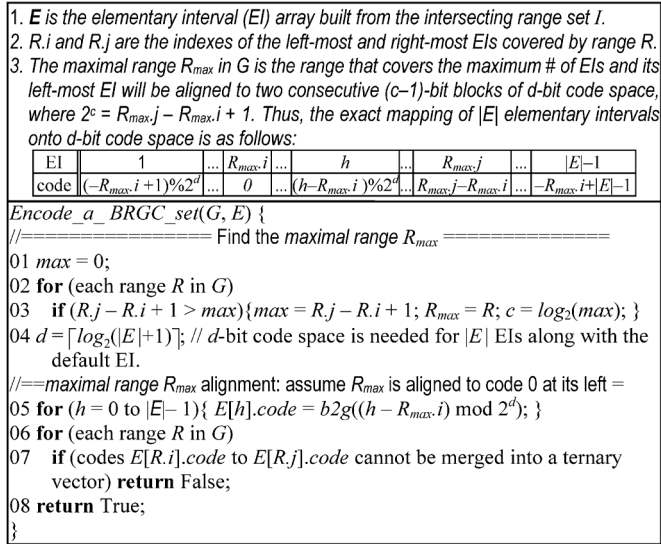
1. $\boldsymbol{E}$ is the elementary interval (EI) array built from the intersecting range set $I$.
2. R.i and R.j are the indexes of the left-most and right-most EIs covered by range R.
3. The maximal range $R_{max}$ in G is the range that covers the maximum # of EIs and its left-most EI will be aligned to two consecutive (c−1)-bit blocks of d-bit code space, where $2^c = R_{max}.j - R_{max}.i + 1$. Thus, the exact mapping of |E| elementary intervals onto d-bit code space is as follows:

| EI | 1 | ... | $R_{max}.i$ | ... | $h$ | ... | $R_{max}.j$ | ... | $\lvert E\rvert-1$ |
|---|---|---|---|---|---|---|---|---|---|
| code | $(-R_{max}.i+1)\%2^d$ | ... | $0$ | ... | $(h-R_{max}.i)\%2^d$ | ... | $R_{max}.j-R_{max}.i$ | ... | $-R_{max}.i+\lvert E\rvert-1$ |

Encode_a_ BRGC_set(G, E) {
//=============== Find the maximal range $R_{max}$ ===============
01 max = 0;
02 **for** (each range R in G)
03 **if** (R.j – R.i + 1 > max){max = R.j – R.i + 1; $R_{max}$ = R; c = $log_2(max)$; }
04 d = $\lceil log_2(|E|+1)\rceil$; // d-bit code space is needed for |E| EIs along with the default EI.
//==maximal range $R_{max}$ alignment: assume $R_{max}$ is aligned to code 0 at its left =
05 **for** (h = 0 to |E|– 1){ E[h].code = b2g((h – $R_{max}$.i) mod $2^d$); }
06 **for** (each range R in G)
07 **if** (codes E[R.i].code to E[R.j].code cannot be merged into a ternary vector) **return** False;
08 **return** True;
}